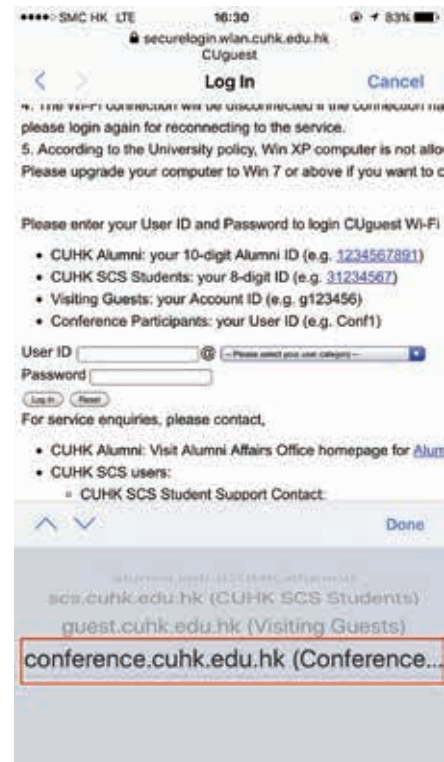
●●●●○ SMC HK LTE 16:30 83%

securelogin.wlan.cuhk.edu.hk
CUguest

Log In Cancel

4. The Wi-Fi connection will be disconnected if the connection ha please login again for reconnecting to the service.
5. According to the University policy, Win XP computer is not allo Please upgrade your computer to Win 7 or above if you want to c

Please enter your User ID and Password to login CUguest Wi-Fi

- CUHK Alumni: your 10-digit Alumni ID (e.g. 1234567891)
- CUHK SCS Students: your 8-digit ID (e.g. 31234567)
- Visiting Guests: your Account ID (e.g. g123456)
- Conference Participants: your User ID (e.g. Conf1)

User ID @ -- Please select your user category --
Password

Log In Reset

For service enquiries, please contact,

- CUHK Alumni: Visit Alumni Affairs Office homepage for Alum
- CUHK SCS users:
  - CUHK SCS Student Support Contact:

Done

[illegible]
scs.cuhk.edu.hk (CUHK SCS Students)
guest.cuhk.edu.hk (Visiting Guests)
conference.cuhk.edu.hk (Conference...